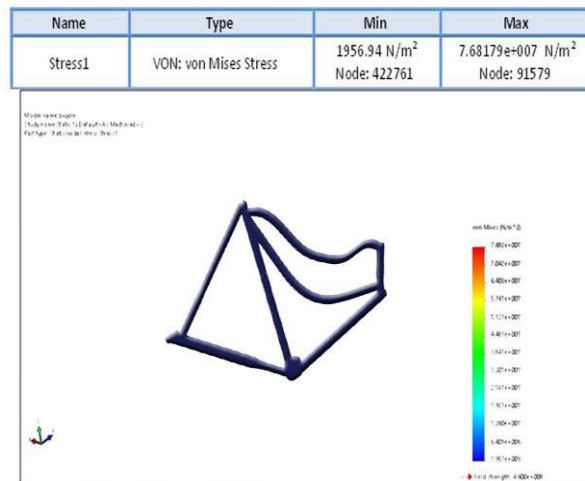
| Name | Type | Min | Max |
|---|---|---|---|
| Stress1 | VON: von Mises Stress | 1956.94 N/m$^2$ Node: 422761 | 7.68179e+007 N/m$^2$ Node: 91579 |

Model name: bajaie
Study name: Static 1( Default-<As Machined>-)
Plot type: Static nodal stress Stress1

von Mises (N/m^2)
7.682e+007
7.042e+007
6.402e+007
5.762e+007
5.121e+007
4.481e+007
3.841e+007
3.201e+007
2.561e+007
1.921e+007
1.280e+007
6.402e+006
1.957e+003

Yield strength: 4.600e+008